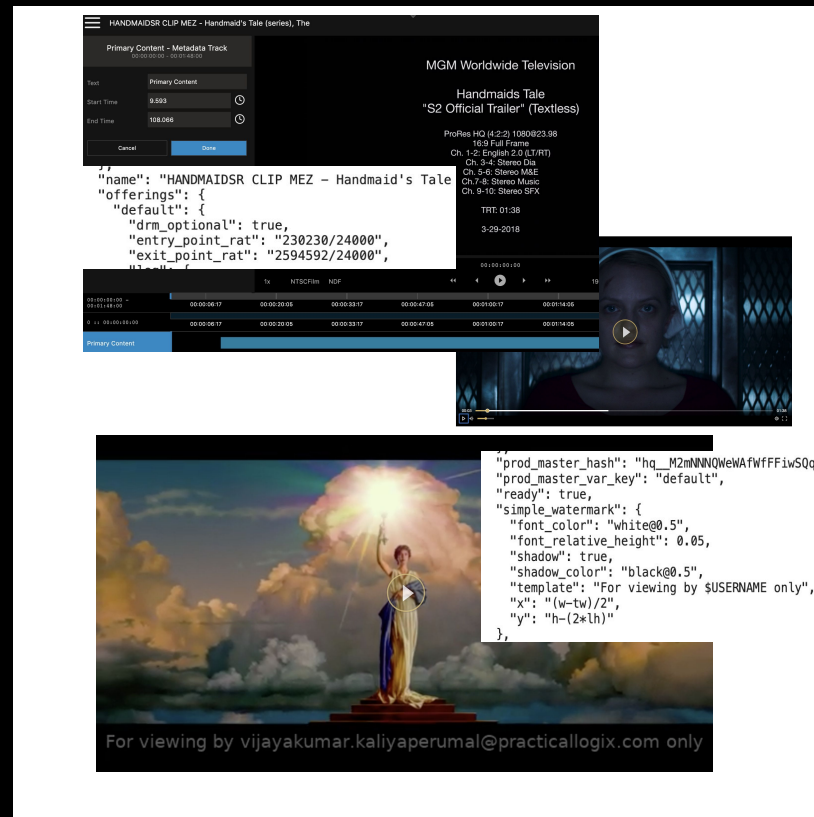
HANDMAIDSR CLIP MEZ - Handmaid's Tale (series), The

Primary Content - Metadata Track
00:00:00:00 - 00:01:48:00

Text Primary Content
Start Time 9.593
End Time 108.066

Cancel
Done

MGM Worldwide Television

Handmaids Tale
"S2 Official Trailer" (Textless)

ProRes HQ (4:2:2) 1080@23.98
16:9 Full Frame
Ch. 1-2: English 2.0 (LT/RT)
Ch. 3-4: Stereo Dia
Ch. 5-6: Stereo M&E
Ch.7-8: Stereo Music
Ch. 9-10: Stereo SFX

TRT: 01:38

3-29-2018

},
"name": "HANDMAIDSR CLIP MEZ - Handmaid's Tale
"offerings": {
"default": {
"drm_optional": true,
"entry_point_rat": "230230/24000",
"exit_point_rat": "2594592/24000",
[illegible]

00:00:00:00
1x NTSCFilm NDF
00:00:00:00 - 00:01:48:00
00:00:06:17 00:00:20:05 00:00:33:17 00:00:47:05 00:01:00:17 00:01:14:05
00:00:00:00
00:00:06:17 00:00:20:05 00:00:33:17 00:00:47:05 00:01:00:17 00:01:14:05
Primary Content

},
"prod_master_hash": "hq__M2mNNNQWeWAfWfFFiwSQq
"prod_master_var_key": "default",
"ready": true,
"simple_watermark": {
"font_color": "white@0.5",
"font_relative_height": 0.05,
"shadow": true,
"shadow_color": "black@0.5",
"template": "For viewing by $USERNAME only",
"x": "(w-tw)/2",
"y": "h-(2*lh)"
},

For viewing by vijayakumar.kaliyaperumal@practicallogix.com only